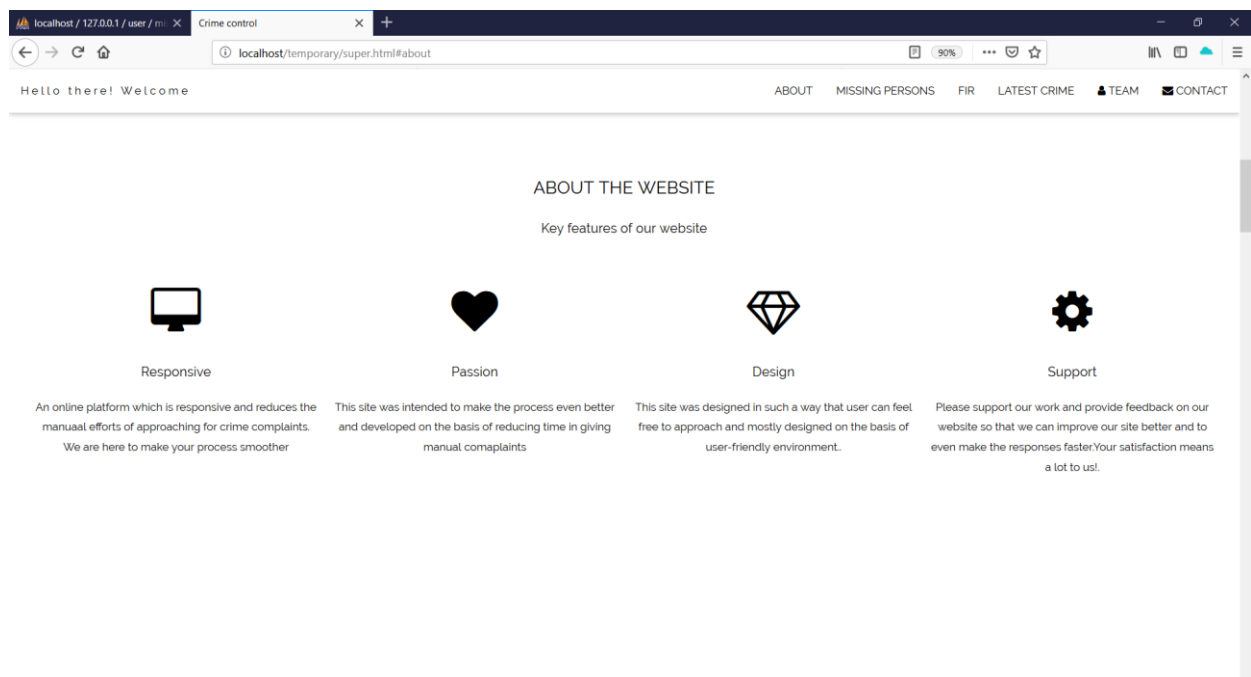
localhost / 127.0.0.1 / user / m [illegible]

Crime control

localhost/temporary/super.html#about

90%

Hello there! Welcome

ABOUT MISSING PERSONS FIR LATEST CRIME TEAM CONTACT

ABOUT THE WEBSITE

Key features of our website

Responsive

An online platform which is responsive and reduces the manuaal efforts of approaching for crime complaints. We are here to make your process smoother

Passion

This site was intended to make the process even better and developed on the basis of reducing time in giving manual comaplaints

Design

This site was designed in such a way that user can feel free to approach and mostly designed on the basis of user-friendly environment..

Support

Please support our work and provide feedback on our website so that we can improve our site better and to even make the responses faster.Your satisfaction means a lot to us!.